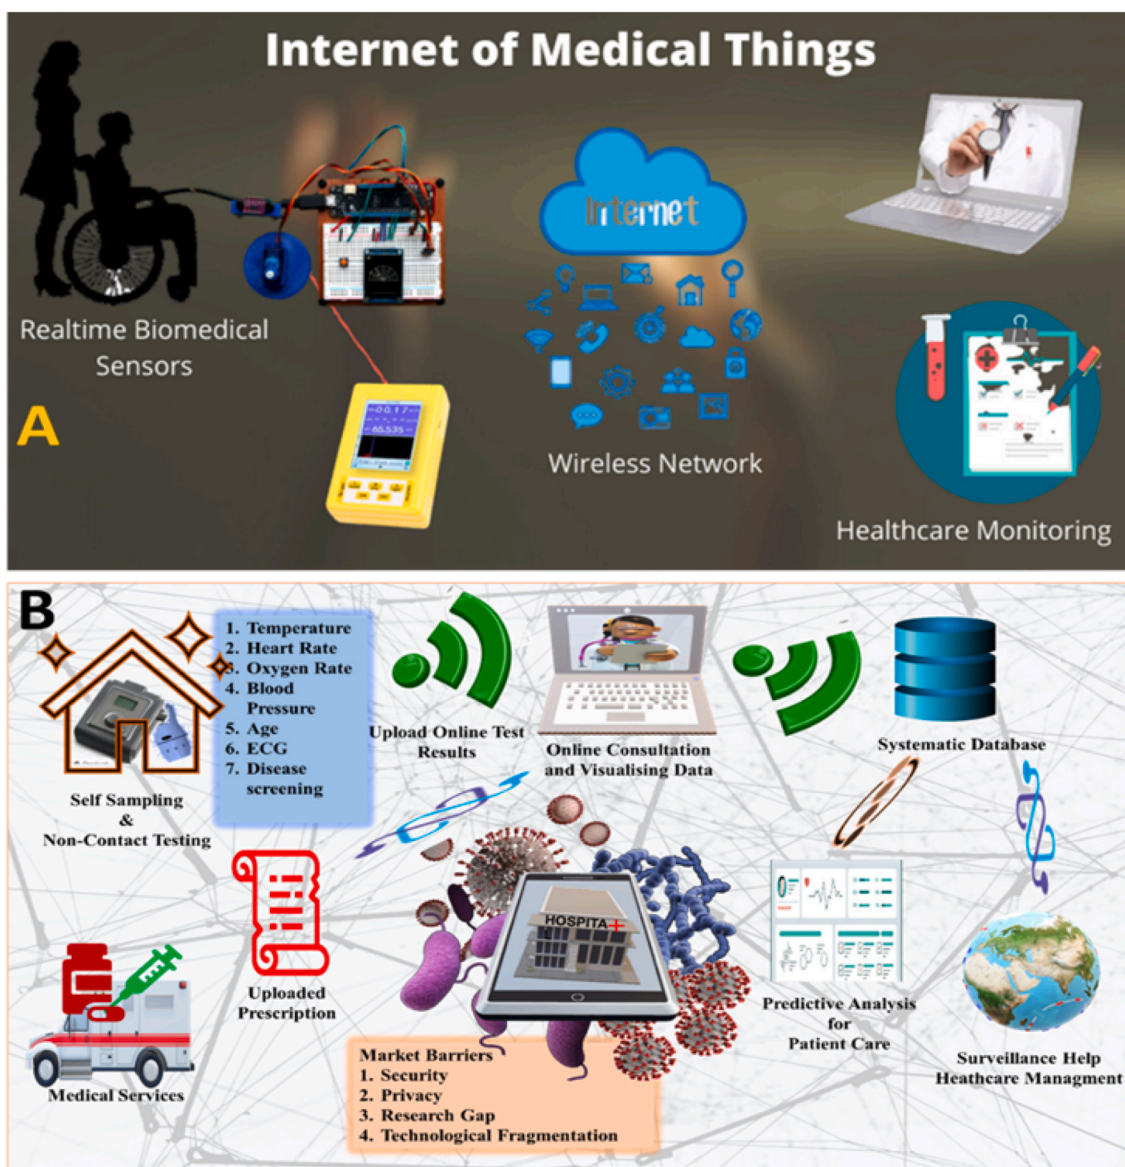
Internet of Medical Things

Realtime Biomedical Sensors

A

Internet

Wireless Network

Healthcare Monitoring

B

1. Temperature
2. Heart Rate
3. Oxygen Rate
4. Blood Pressure
5. Age
6. ECG
7. Disease screening

Self Sampling & Non-Contact Testing

Upload Online Test Results

Online Consultation and Visualising Data

Systematic Database

Uploaded Prescription

HOSPITA

Predictive Analysis for Patient Care

Surveillance Help Heathcare Managment

Medical Services

Market Barriers
1. Security
2. Privacy
3. Research Gap
4. Technological Fragmentation